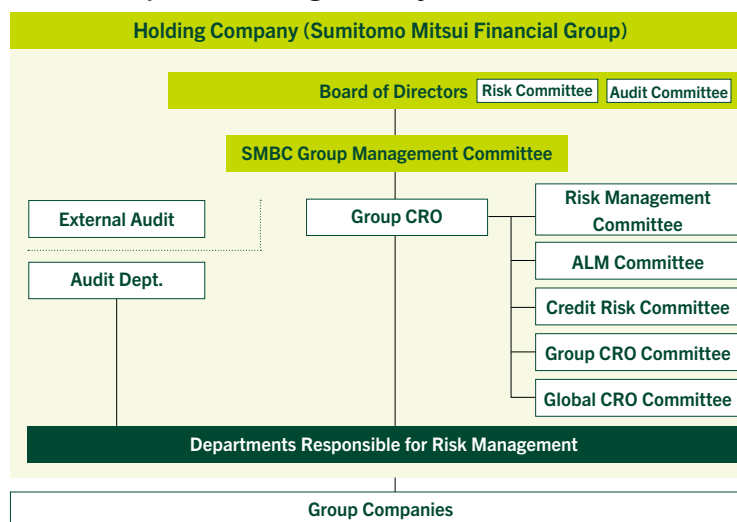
Holding Company (Sumitomo Mitsui Financial Group)

Board of Directors
Risk Committee
Audit Committee

SMBC Group Management Committee

External Audit

Group CRO

Risk Management Committee

ALM Committee

Audit Dept.

Credit Risk Committee

Group CRO Committee

Global CRO Committee

Departments Responsible for Risk Management

Group Companies